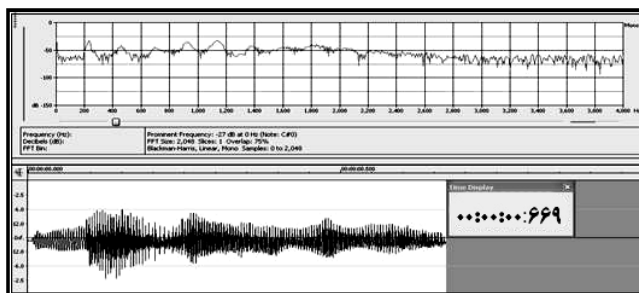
Mo
-50
-100
dB -150
0 200 400 600 800 1,000 1,200 1,400 1,600 1,800 2,000 2,200 2,400 2,600 2,800 3,000 3,200 3,400 3,600 3,800 4,000 Hz

Frequency (Hz):
Decibels (dB):
FFT Bin:

Prominent Frequency: -27 dB at 0 Hz (Note: C#0)
FFT Size: 2,048 Slices: 1 Overlap: 75%
Blackman-Harris, Linear, Mono Samples: 0 to 2,048

00:00:00.000
00:00:00.500

Time Display
••:••:••:999

-2.5
-6.0
-12.0
Inf.
-12.0
-6.0
-2.5